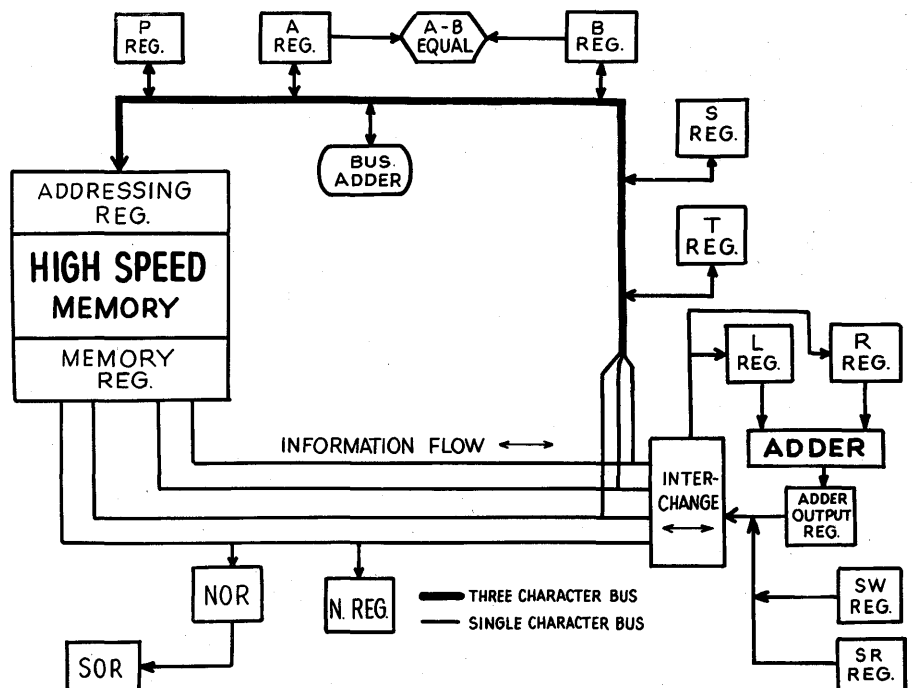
P REG.

A REG.

A-B EQUAL

B REG.

S REG.

BUS. ADDER

ADDRESSING REG.

HIGH SPEED MEMORY

MEMORY REG.

T REG.

L REG.

R REG.

ADDER

INFORMATION FLOW ⟷

INTER-CHANGE ⟷

ADDER OUTPUT REG.

SW REG.

SR REG.

NOR

N. REG.

THREE CHARACTER BUS

SINGLE CHARACTER BUS

SOR